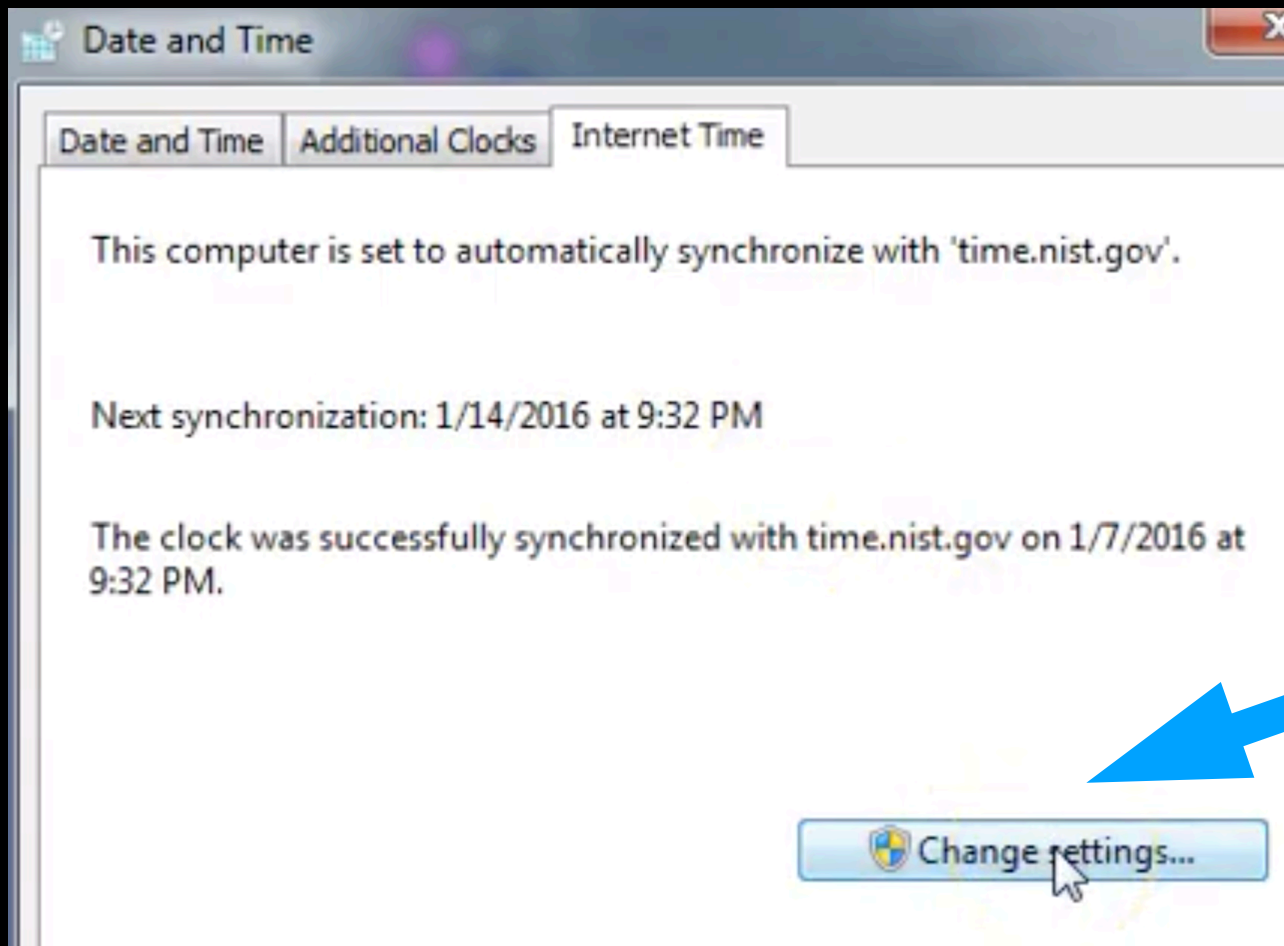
Date and Time

Date and Time | Additional Clocks | Internet Time

This computer is set to automatically synchronize with 'time.nist.gov'.

Next synchronization: 1/14/2016 at 9:32 PM

The clock was successfully synchronized with time.nist.gov on 1/7/2016 at 9:32 PM.

Change settings...